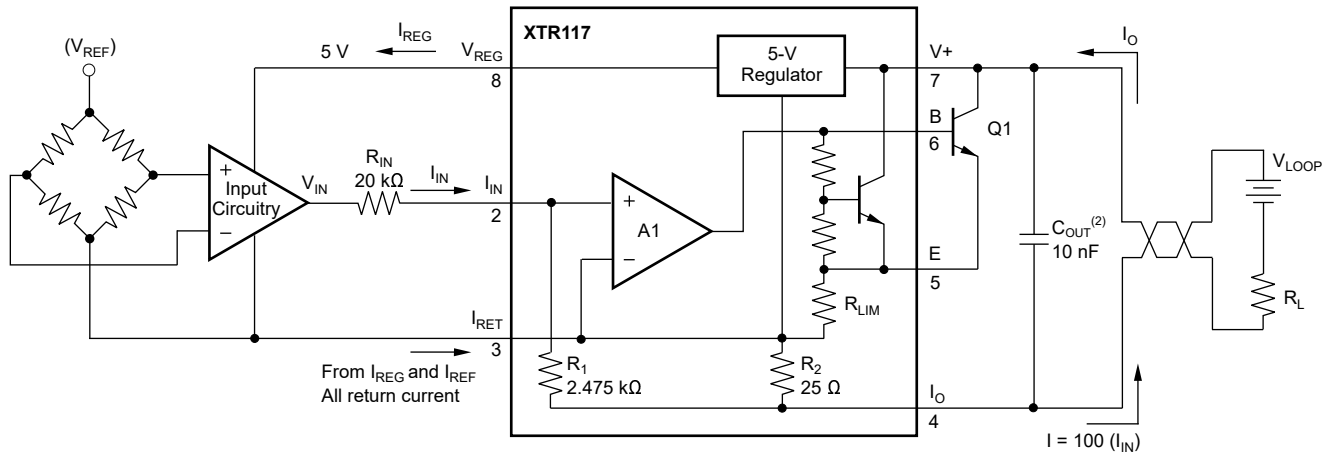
($V_{REF}$)

$I_{REG}$

5 V

$V_{REG}$

8

XTR117

5-V Regulator

V+

7

$I_O$

B

6

Q1

+

Input Circuitry

−

$V_{IN}$

$R_{IN}$

20 kΩ

$I_{IN}$

$I_{IN}$

2

+

A1

−

E

5

$C_{OUT}^{(2)}$

10 nF

$V_{LOOP}$

$R_L$

$R_{LIM}$

$I_{RET}$

3

From $I_{REG}$ and $I_{REF}$

All return current

$R_1$

2.475 kΩ

$R_2$

25 Ω

$I_O$

4

I = 100 ($I_{IN}$)